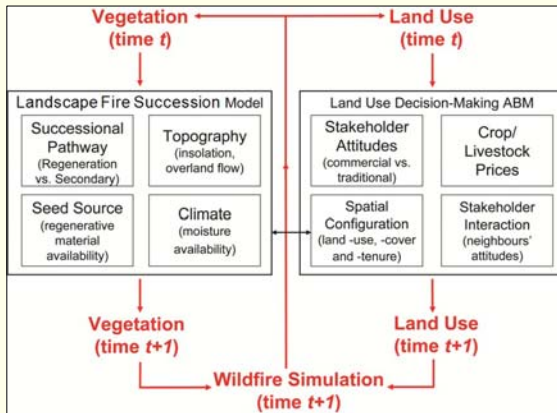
Vegetation (time *t*)

Land Use (time *t*)

Landscape Fire Succession Model

Successional Pathway (Regeneration vs. Secondary)

Topography (insolation, overland flow)

Seed Source (regenerative material availability)

Climate (moisture availability)

Land Use Decision-Making ABM

Stakeholder Attitudes (commercial vs. traditional)

Crop/ Livestock Prices

Spatial Configuration (land -use, -cover and -tenure)

Stakeholder Interaction (neighbours' attitudes)

Vegetation (time *t+1*)

Land Use (time *t+1*)

Wildfire Simulation (time *t+1*)